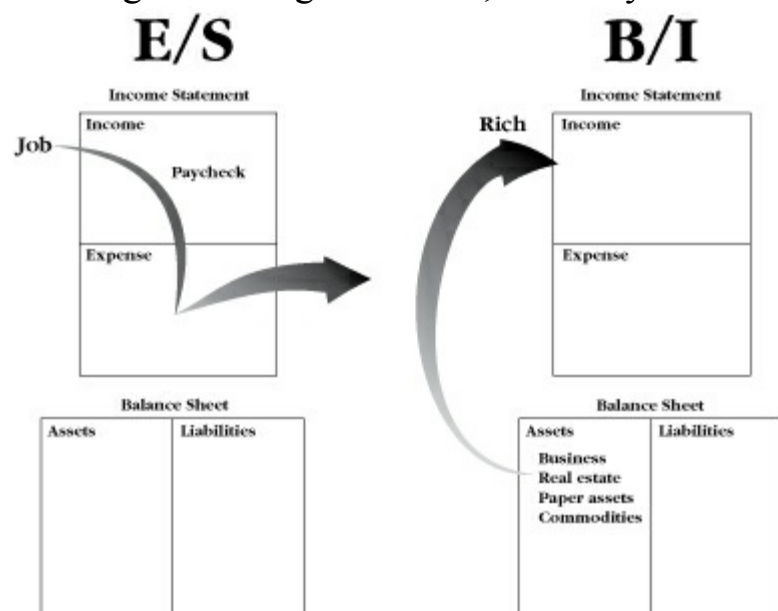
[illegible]

E/S

Income Statement

| Income |
|---|
| Expense |

Job

Paycheck

Balance Sheet

| Assets | Liabilities |
|---|---|

B/I

Income Statement

| Income |
|---|
| Expense |

Rich

Balance Sheet

| Assets | Liabilities |
|---|---|
| Business<br>Real estate<br>Paper assets<br>Commodities | |